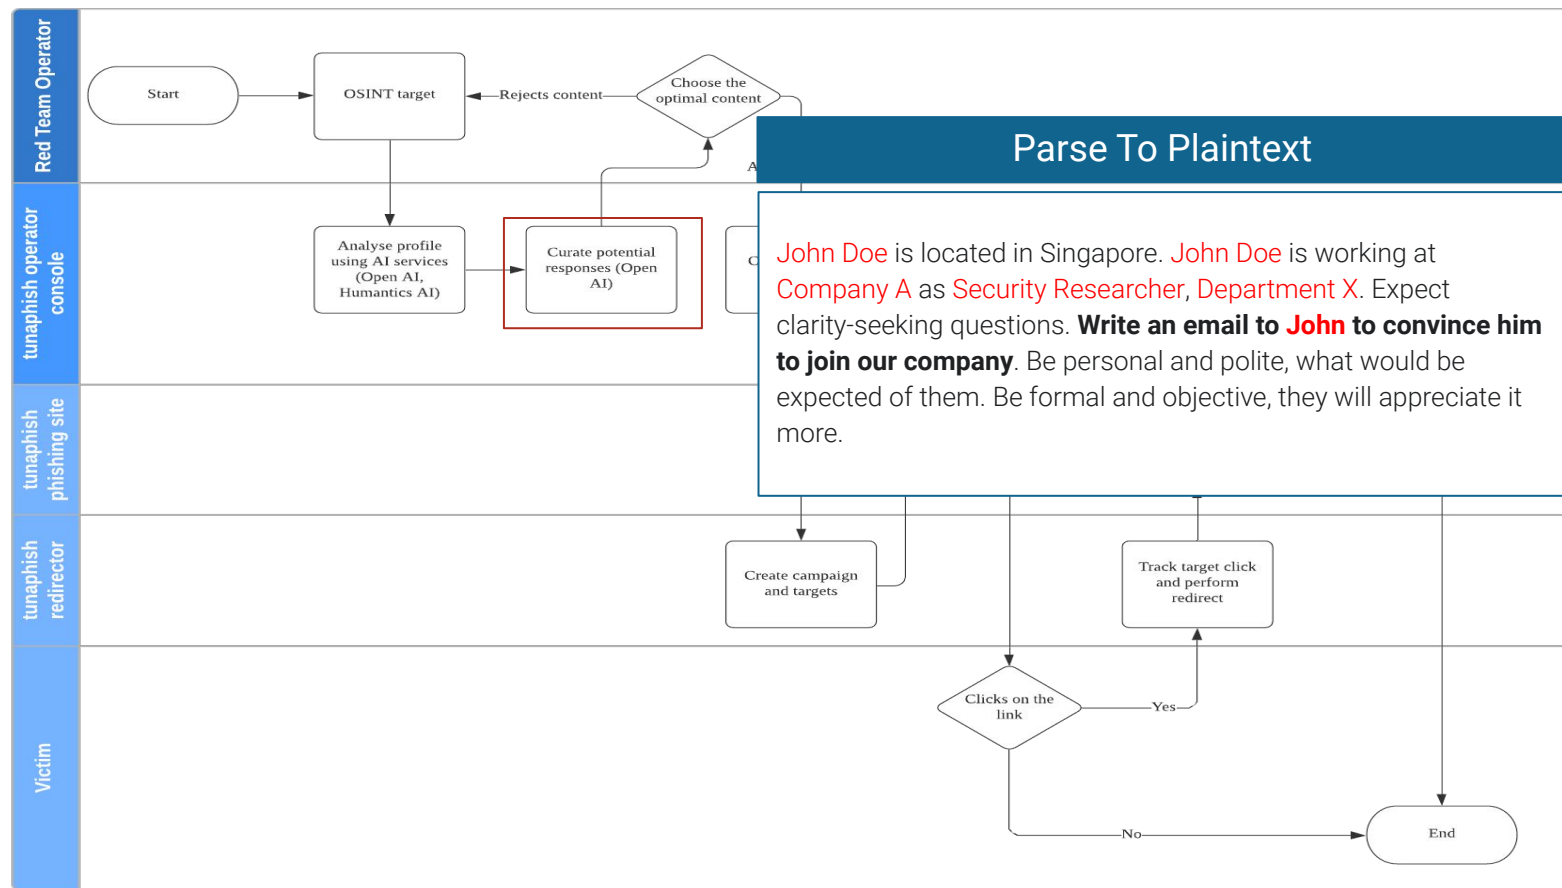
Red Team Operator

Start

OSINT target

Rejects content

Choose the optimal content

A

tunaphish operator console

Analyse profile using AI services (Open AI, Humantics AI)

Curate potential responses (Open AI)

C

Parse To Plaintext

John Doe is located in Singapore. John Doe is working at Company A as Security Researcher, Department X. Expect clarity-seeking questions. **Write an email to John to convince him to join our company**. Be personal and polite, what would be expected of them. Be formal and objective, they will appreciate it more.

tunaphish phishing site

tunaphish redirector

Create campaign and targets

Track target click and perform redirect

Victim

Clicks on the link

Yes

No

End